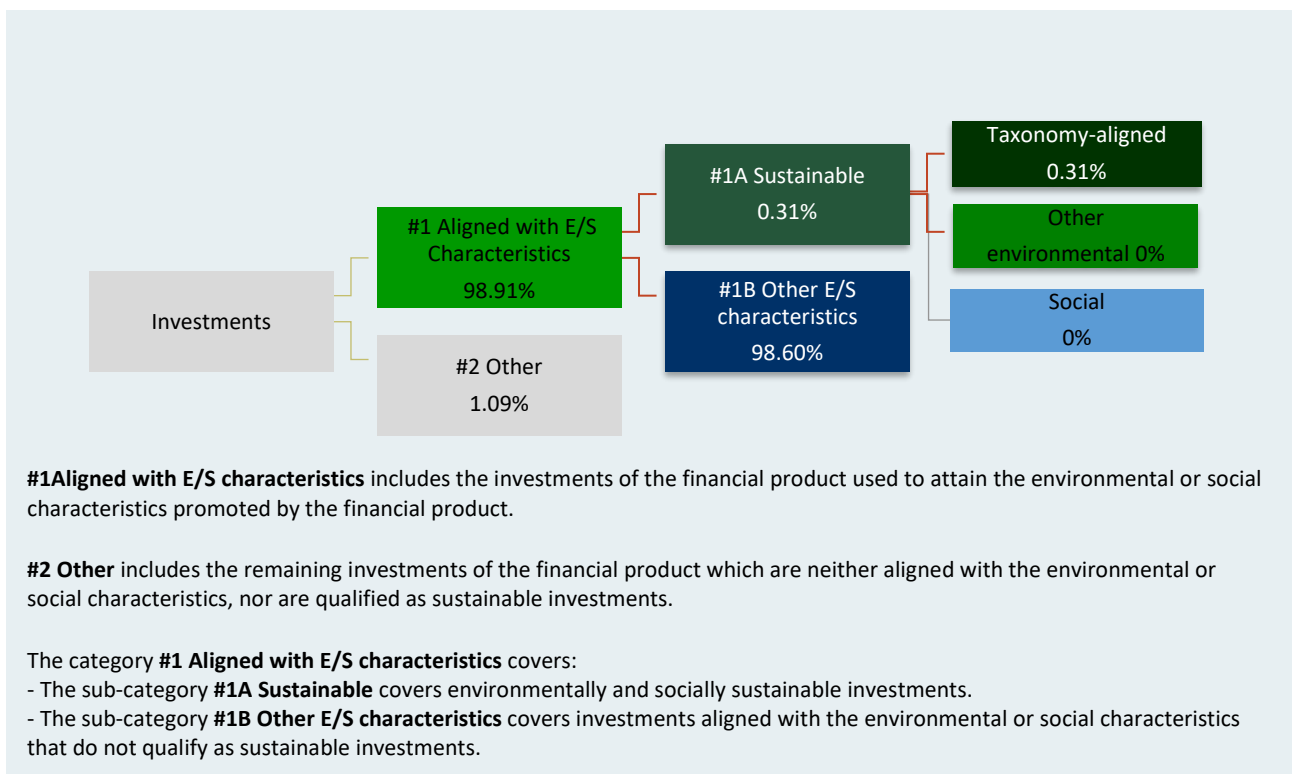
Investments

#1 Aligned with E/S Characteristics
98.91%

#2 Other
1.09%

#1A Sustainable
0.31%

#1B Other E/S characteristics
98.60%

Taxonomy-aligned
0.31%

Other environmental 0%

Social
0%

**#1Aligned with E/S characteristics** includes the investments of the financial product used to attain the environmental or social characteristics promoted by the financial product.

**#2 Other** includes the remaining investments of the financial product which are neither aligned with the environmental or social characteristics, nor are qualified as sustainable investments.

The category **#1 Aligned with E/S characteristics** covers:
- The sub-category **#1A Sustainable** covers environmentally and socially sustainable investments.
- The sub-category **#1B Other E/S characteristics** covers investments aligned with the environmental or social characteristics that do not qualify as sustainable investments.